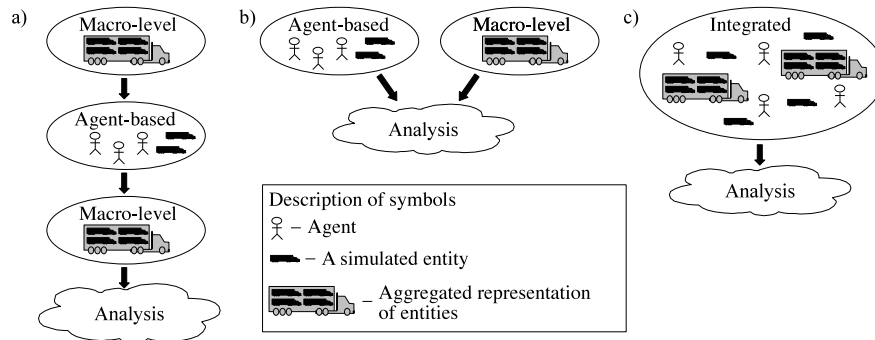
a)

Macro-level

Agent-based

Macro-level

Analysis

b)

Agent-based

Macro-level

Analysis

Description of symbols

– Agent

– A simulated entity

– Aggregated representation of entities

c)

Integrated

Analysis